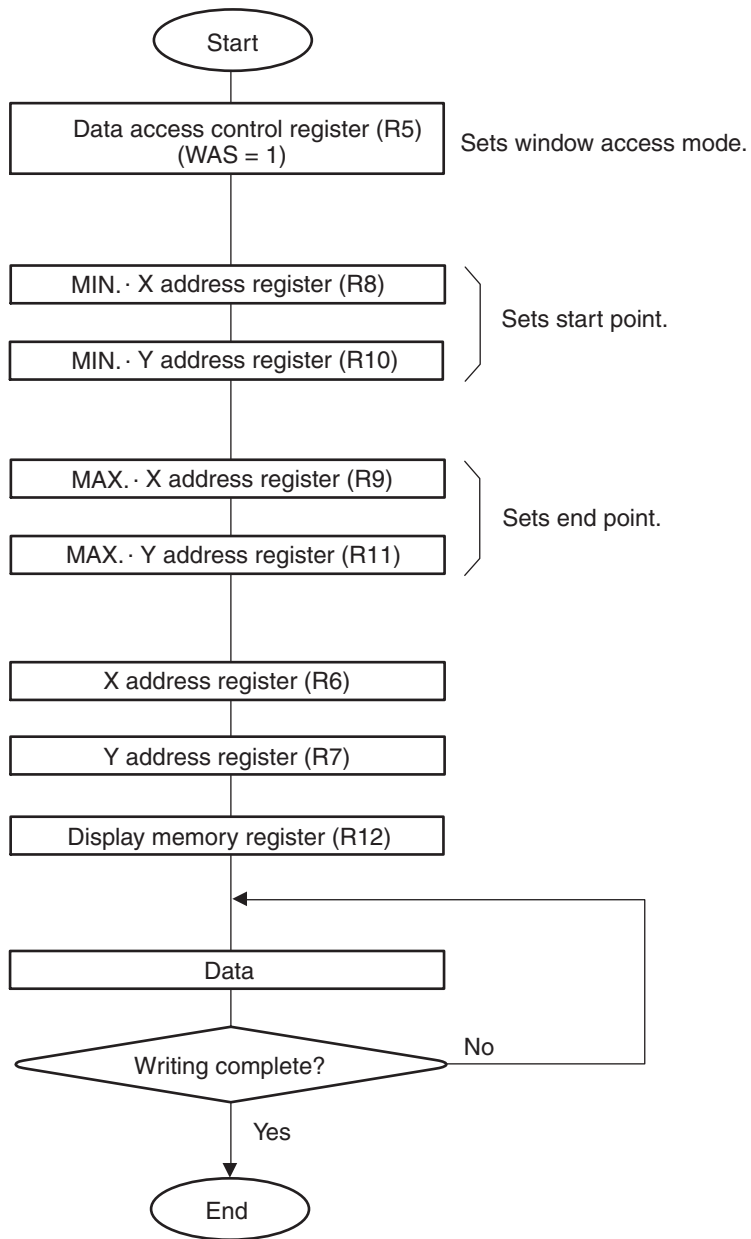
Start

Data access control register (R5) (WAS = 1)

Sets window access mode.

MIN. · X address register (R8)

MIN. · Y address register (R10)

Sets start point.

MAX. · X address register (R9)

MAX. · Y address register (R11)

Sets end point.

X address register (R6)

Y address register (R7)

Display memory register (R12)

Data

Writing complete?

No

Yes

End